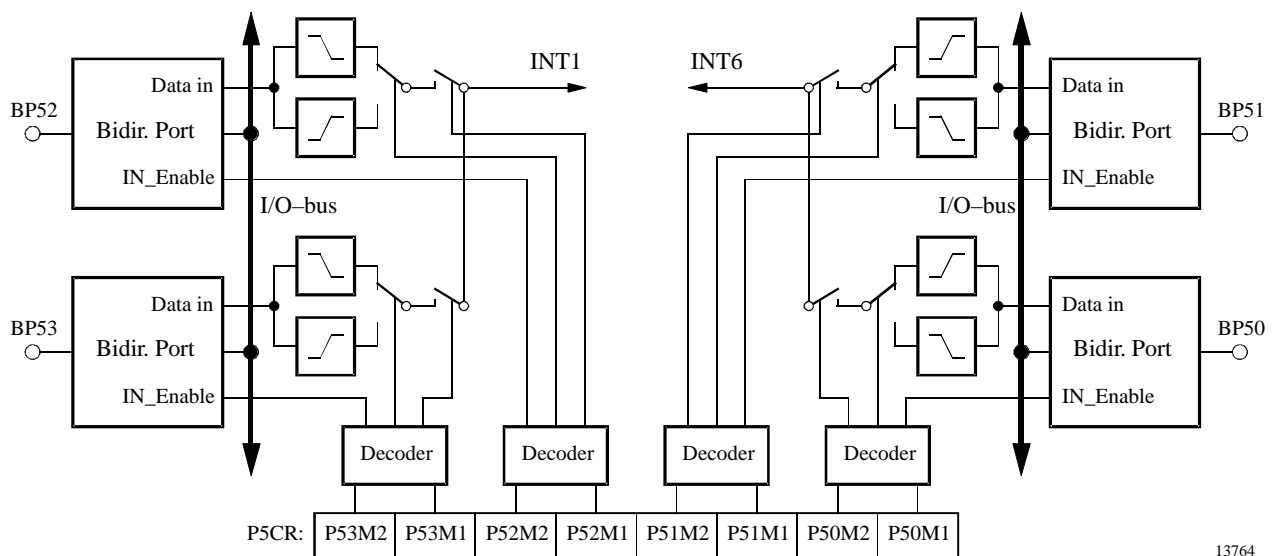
BP52
Data in
Bidir. Port
IN_Enable

INT1

INT6

Data in
Bidir. Port
IN_Enable
BP51

I/O–bus

I/O–bus

BP53
Data in
Bidir. Port
IN_Enable

Data in
Bidir. Port
IN_Enable
BP50

Decoder
Decoder
Decoder
Decoder

| P5CR: | P53M2 | P53M1 | P52M2 | P52M1 | P51M2 | P51M1 | P50M2 | P50M1 |
|---|---|---|---|---|---|---|---|---|

13764